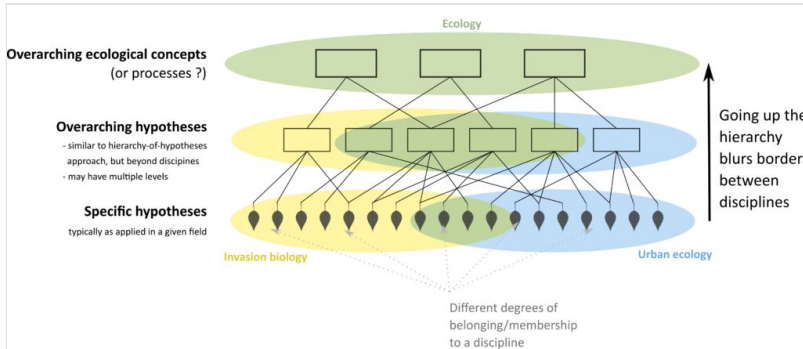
Ecology

Overarching ecological concepts
(or processes ?)

Overarching hypotheses
- similar to hierarchy-of-hypotheses approach, but beyond discipines
- may have multiple levels

Specific hypotheses
typically as applied in a given field

Invasion biology

Urban ecology

Going up the hierarchy blurs border between disciplines

Different degrees of belonging/membership to a discipline